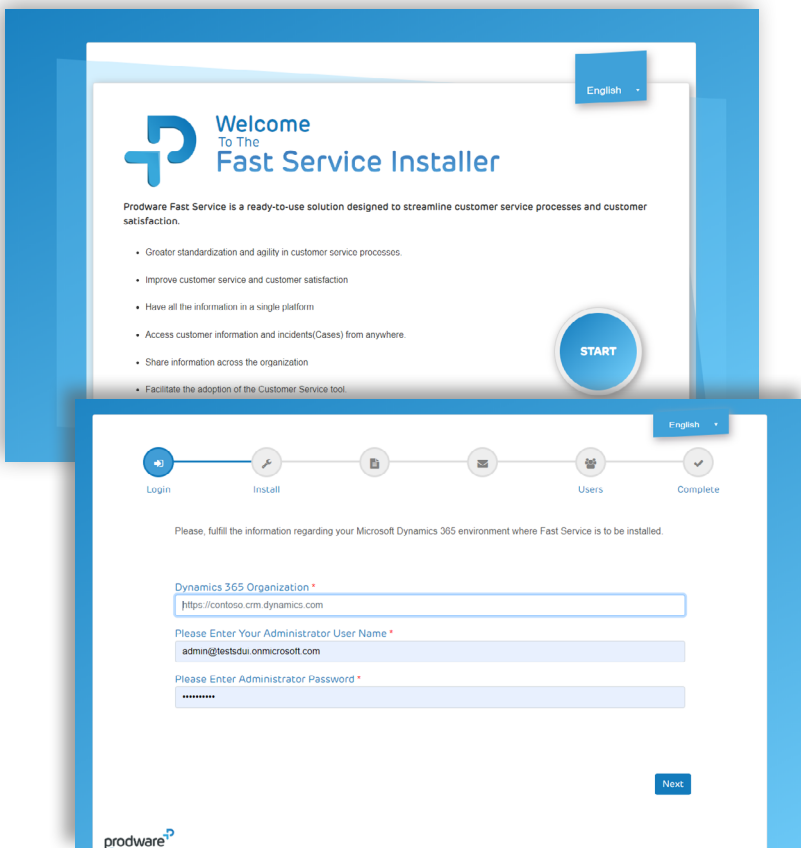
English

Welcome
To The
Fast Service Installer

Prodware Fast Service is a ready-to-use solution designed to streamline customer service processes and customer satisfaction.

- Greater standardization and agility in customer service processes.
- Improve customer service and customer satisfaction
- Have all the information in a single platform
- Access customer information and incidents(Cases) from anywhere.
- Share information across the organization
- Facilitate the adoption of the Customer Service tool.

START

English

Login
Install
Users
Complete

Please, fulfill the information regarding your Microsoft Dynamics 365 environment where Fast Service is to be installed.

Dynamics 365 Organization *
https://contoso.crm.dynamics.com

Please Enter Your Administrator User Name *
admin@testsdui.onmicrosoft.com

Please Enter Administrator Password *
••••••••••

Next

prodware